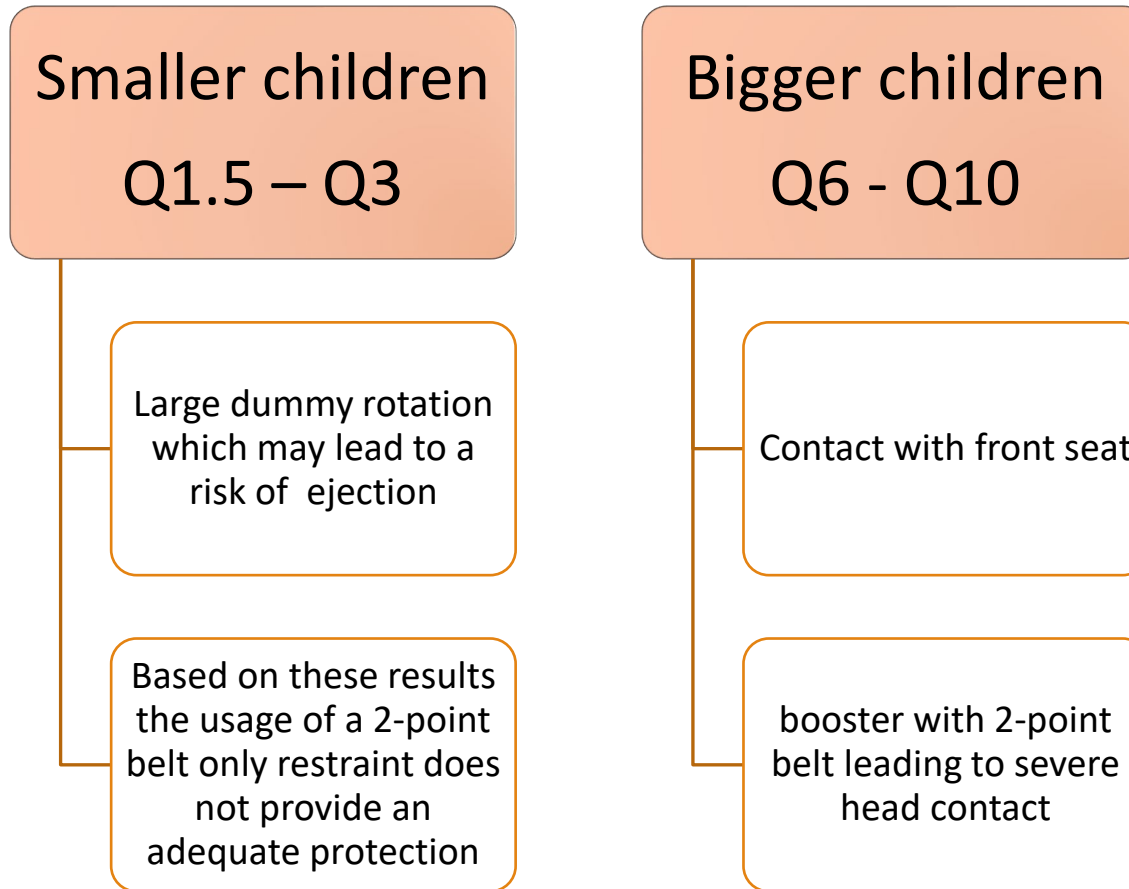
Smaller children
Q1.5 – Q3

Large dummy rotation which may lead to a risk of ejection

Based on these results the usage of a 2-point belt only restraint does not provide an adequate protection

Bigger children
Q6 - Q10

Contact with front seat

booster with 2-point belt leading to severe head contact